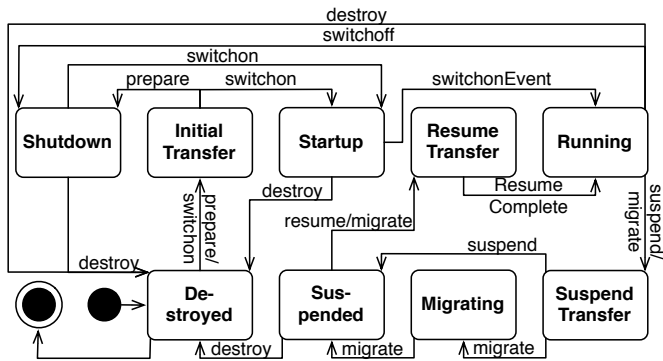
destroy

switchoff

switchon

prepare

switchon

switchonEvent

Shutdown

Initial Transfer

Startup

Resume Transfer

Running

destroy

Resume Complete

suspend/ migrate

prepare/ switchon

resume/migrate

suspend

destroy

Destroyed

Suspended

Migrating

Suspend Transfer

destroy

migrate

migrate